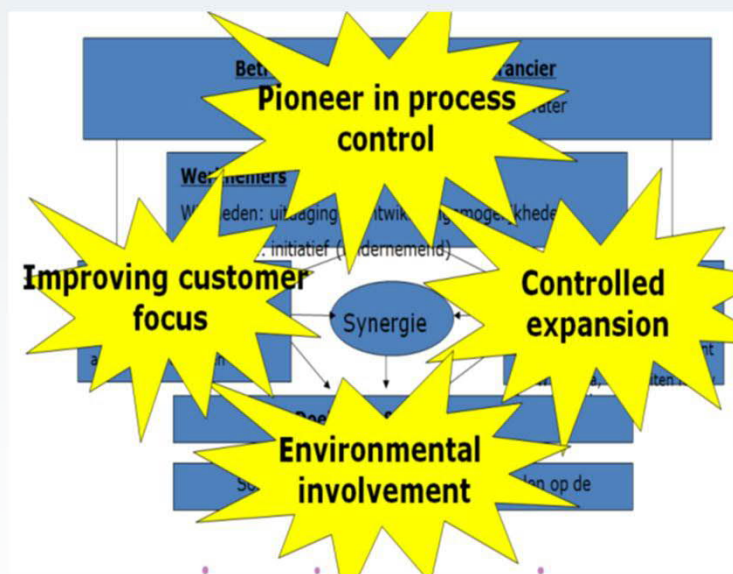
Bet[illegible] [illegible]rancier
Pioneer in process control
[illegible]ater

We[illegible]nemers
W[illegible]eden: uitdaging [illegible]ntwik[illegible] mogel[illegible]khede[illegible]
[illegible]. initiatief ([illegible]dernemend)

Improving customer focus

Synergie

Controlled expansion

a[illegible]
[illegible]nt
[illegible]a, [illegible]ten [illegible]

Environmental involvement

Bee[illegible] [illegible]
S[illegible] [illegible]len op de